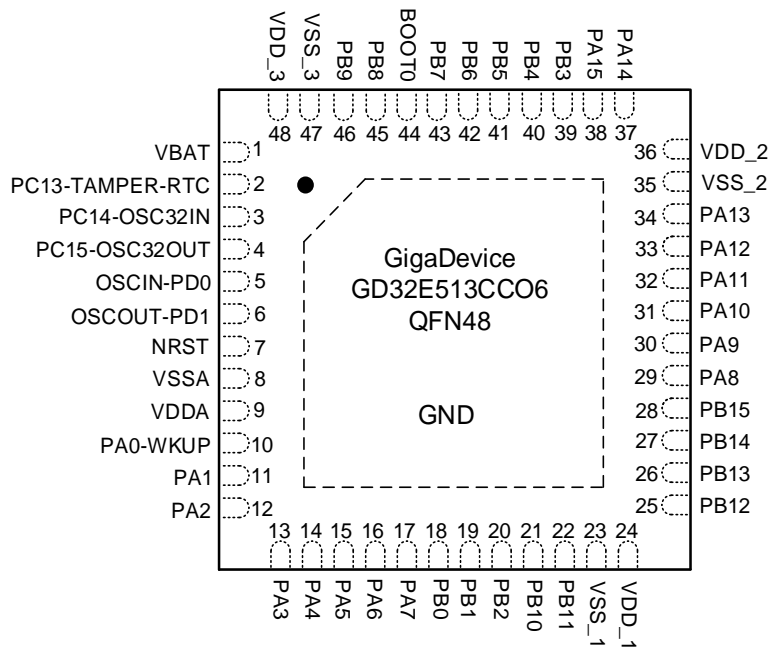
VDD_3 VSS_3 PB9 PB8 BOOT0 PB7 PB6 PB5 PB4 PB3 PA15 PA14

48 47 46 45 44 43 42 41 40 39 38 37

VBAT 1
PC13-TAMPER-RTC 2
PC14-OSC32IN 3
PC15-OSC32OUT 4
OSCIN-PD0 5
OSCOUT-PD1 6
NRST 7
VSSA 8
VDDA 9
PA0-WKUP 10
PA1 11
PA2 12

36 VDD_2
35 VSS_2
34 PA13
33 PA12
32 PA11
31 PA10
30 PA9
29 PA8
28 PB15
27 PB14
26 PB13
25 PB12

GigaDevice
GD32E513CCO6
QFN48

GND

13 14 15 16 17 18 19 20 21 22 23 24

PA3 PA4 PA5 PA6 PA7 PB0 PB1 PB2 PB10 PB11 VSS_1 VDD_1